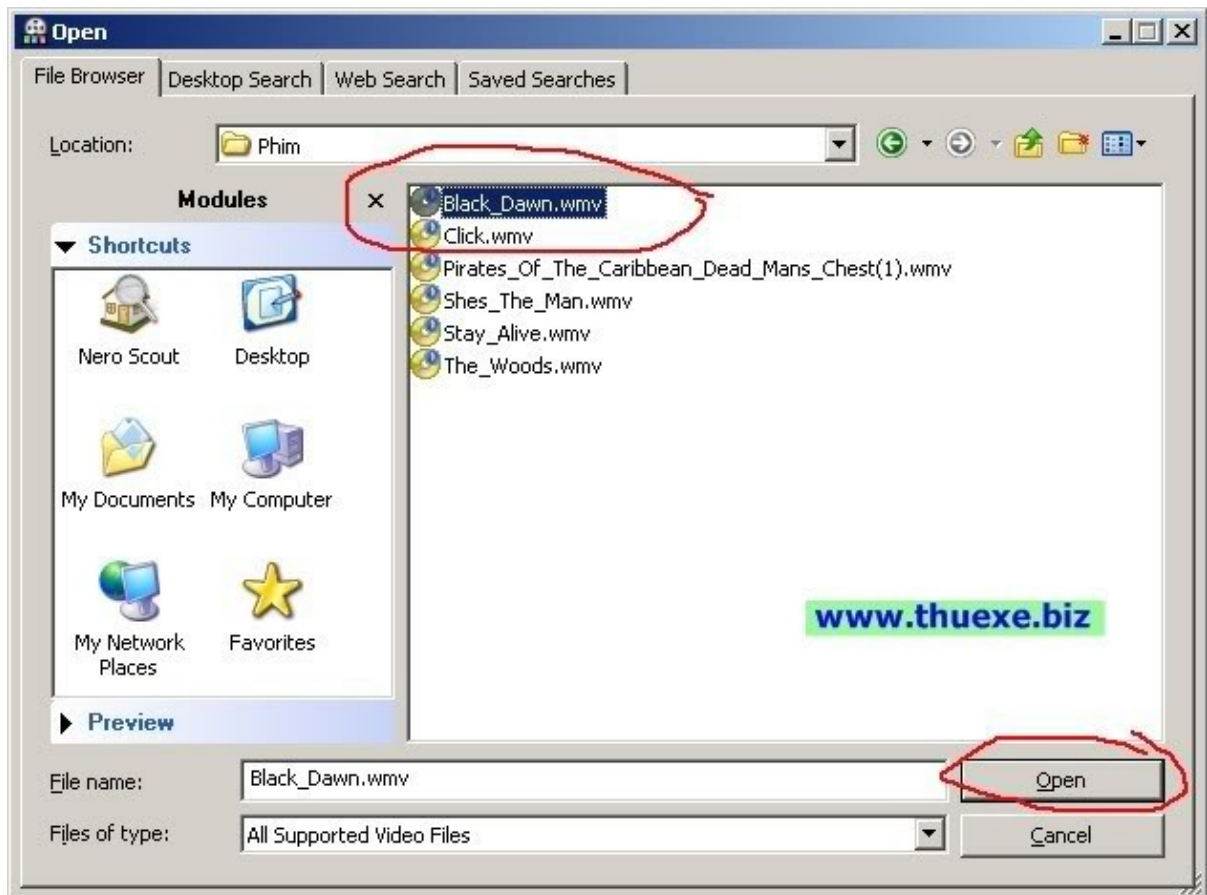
Open

File Browser | Desktop Search | Web Search | Saved Searches

Location: Phim

Modules ×

Shortcuts

Nero Scout
Desktop
My Documents
My Computer
My Network Places
Favorites

Preview

Black_Dawn.wmv
Click.wmv
Pirates_Of_The_Caribbean_Dead_Mans_Chest(1).wmv
Shes_The_Man.wmv
Stay_Alive.wmv
The_Woods.wmv

www.thuexe.biz

File name: Black_Dawn.wmv
Open

Files of type: All Supported Video Files
Cancel